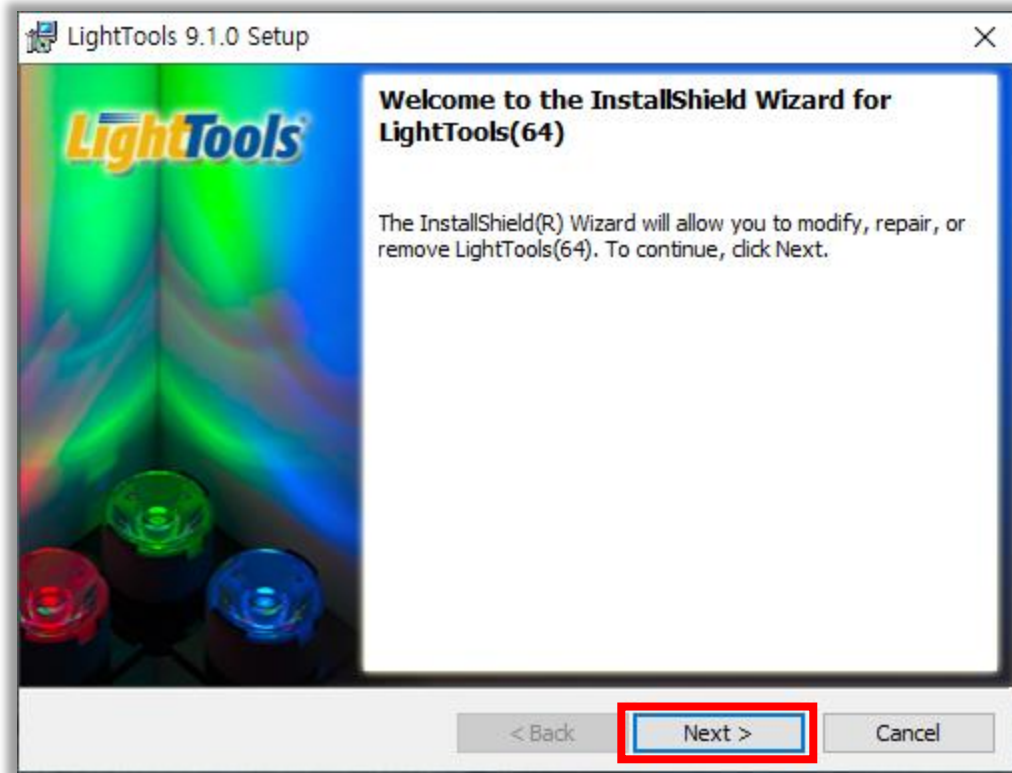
LightTools 9.1.0 Setup

×

LightTools

Welcome to the InstallShield Wizard for LightTools(64)

The InstallShield(R) Wizard will allow you to modify, repair, or remove LightTools(64). To continue, click Next.

< Back

Next >

Cancel